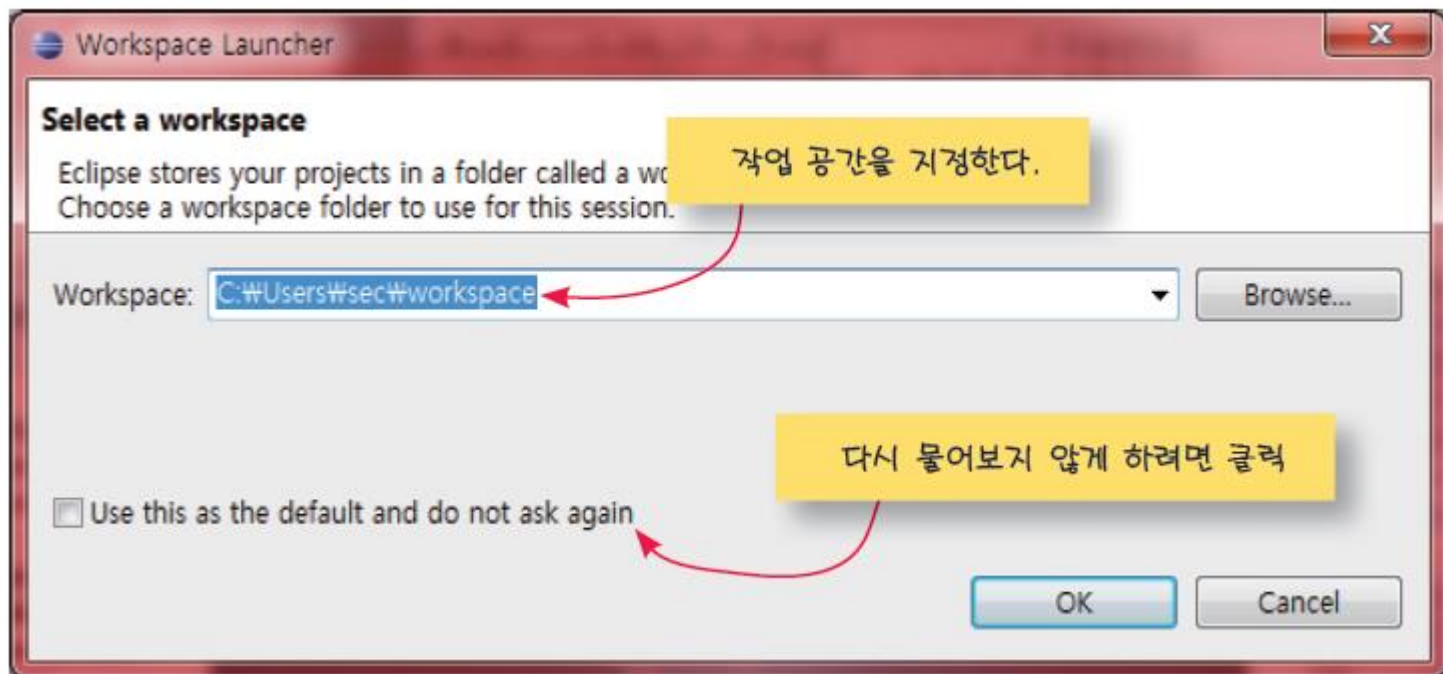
Workspace Launcher

Select a workspace

Eclipse stores your projects in a folder called a wo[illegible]

Choose a workspace folder to use for this session.

작업 공간을 지정한다.

Workspace: C:₩Users₩sec₩workspace

Browse...

다시 물어보지 않게 하려면 클릭

Use this as the default and do not ask again

OK

Cancel